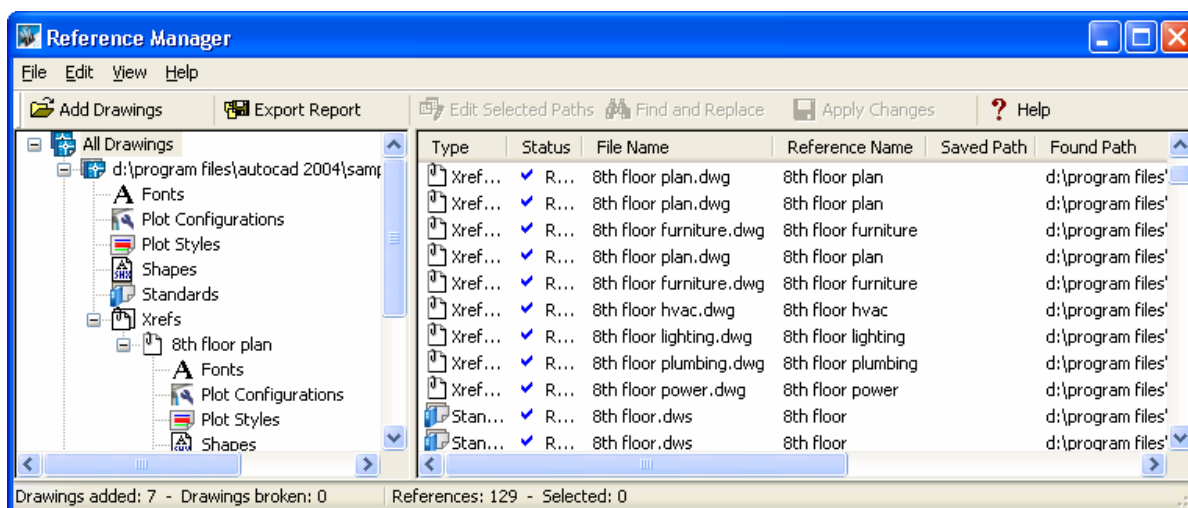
Reference Manager

File Edit View Help

Add Drawings | Export Report | Edit Selected Paths | Find and Replace | Apply Changes | Help

All Drawings
d:\program files\autocad 2004\samp
Fonts
Plot Configurations
Plot Styles
Shapes
Standards
Xrefs
8th floor plan
Fonts
Plot Configurations
Plot Styles
Shapes

| Type | Status | File Name | Reference Name | Saved Path | Found Path |
|---|---|---|---|---|---|
| Xref... | R... | 8th floor plan.dwg | 8th floor plan | | d:\program files' |
| Xref... | R... | 8th floor plan.dwg | 8th floor plan | | d:\program files' |
| Xref... | R... | 8th floor furniture.dwg | 8th floor furniture | | d:\program files' |
| Xref... | R... | 8th floor plan.dwg | 8th floor plan | | d:\program files' |
| Xref... | R... | 8th floor furniture.dwg | 8th floor furniture | | d:\program files' |
| Xref... | R... | 8th floor hvac.dwg | 8th floor hvac | | d:\program files' |
| Xref... | R... | 8th floor lighting.dwg | 8th floor lighting | | d:\program files' |
| Xref... | R... | 8th floor plumbing.dwg | 8th floor plumbing | | d:\program files' |
| Xref... | R... | 8th floor power.dwg | 8th floor power | | d:\program files' |
| Stan... | R... | 8th floor.dws | 8th floor | | d:\program files' |
| Stan... | R... | 8th floor.dws | 8th floor | | d:\program files' |

Drawings added: 7 - Drawings broken: 0 | References: 129 - Selected: 0